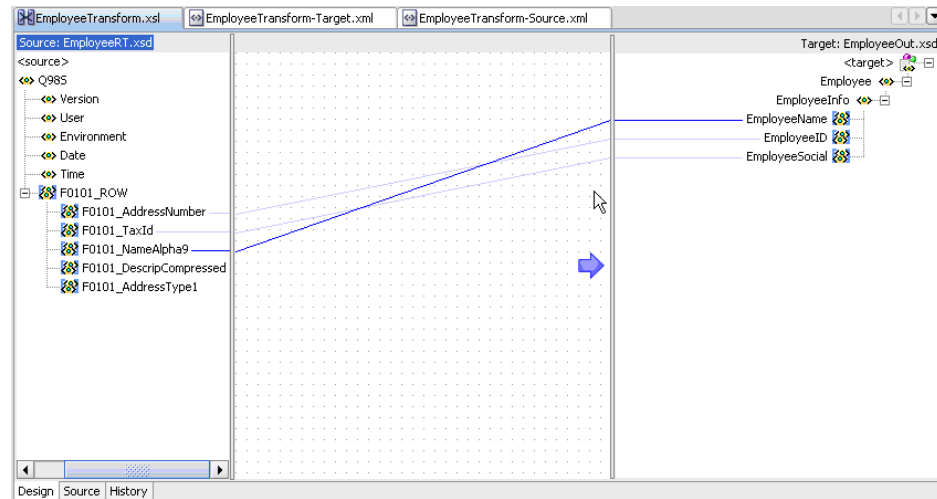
EmployeeTransform.xsl | EmployeeTransform-Target.xml | EmployeeTransform-Source.xml

Source: EmployeeRT.xsd
<source>
Q98S
Version
User
Environment
Date
Time
F0101_ROW
F0101_AddressNumber
F0101_TaxId
F0101_NameAlpha9
F0101_DescripCompressed
F0101_AddressType1

Target: EmployeeOut.xsd
<target>
Employee
EmployeeInfo
EmployeeName
EmployeeID
EmployeeSocial

Design | Source | History